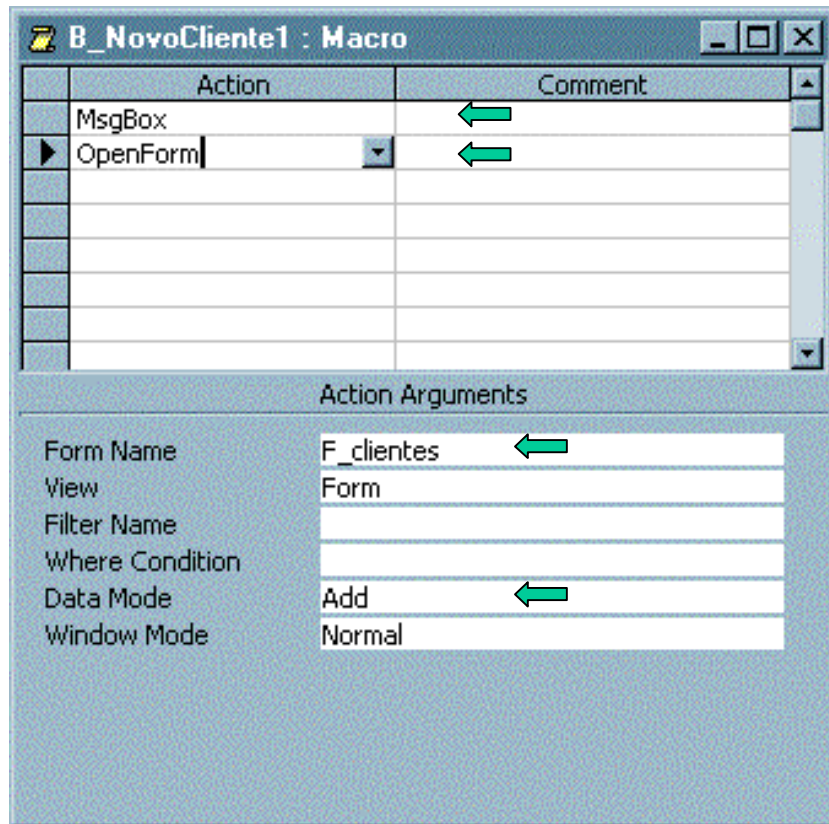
B_NovoCliente1 : Macro

| Action | Comment |
|---|---|
| MsgBox | |
| OpenForm | |

Action Arguments

| | |
|---|---|
| Form Name | F_clientes |
| View | Form |
| Filter Name | |
| Where Condition | |
| Data Mode | Add |
| Window Mode | Normal |